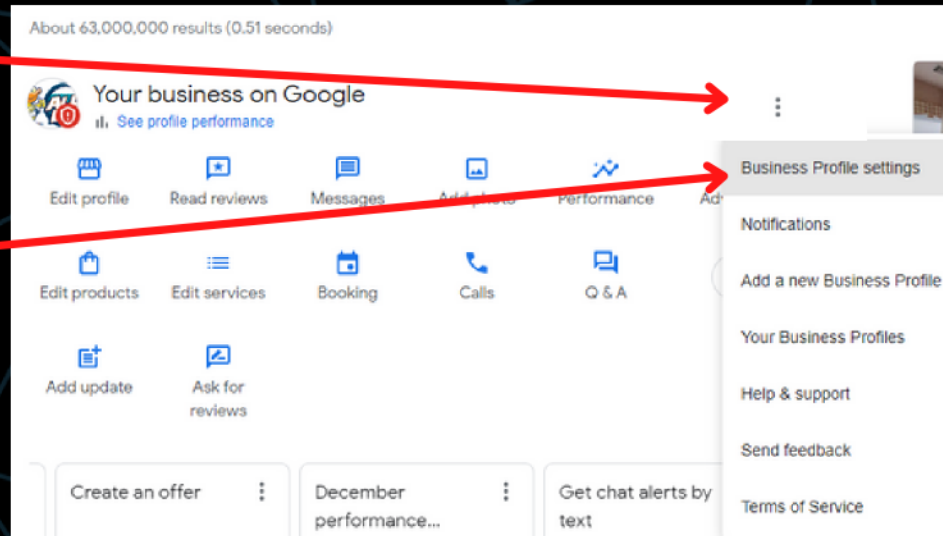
About 63,000,000 results (0.51 seconds)

Your business on Google
See profile performance

Edit profile
Read reviews
Messages
Add photo
Performance
Ad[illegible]

Edit products
Edit services
Booking
Calls
Q & A

Add update
Ask for reviews

Create an offer
December performance...
Get chat alerts by text

Business Profile settings
Notifications
Add a new Business Profile
Your Business Profiles
Help & support
Send feedback
Terms of Service